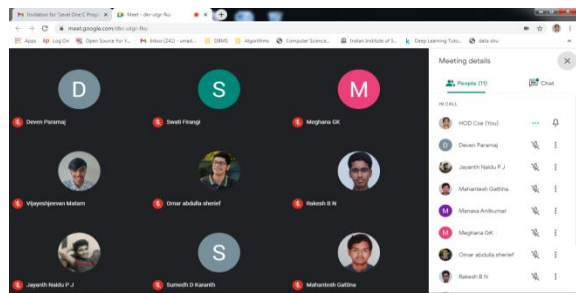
Invitation for "Level One C Prog
Meet - dkr-utgr-fku

meet.google.com/dkr-utgr-fku

Apps
Log On
Open Source for Y...
Inbox (242) - umad...
DBMS
Algorithms
Computer Science...
Indian Institute of S...
Deep Learning Tuto...
data stru

D
Deven Paramaj
S
Swati Firangi
M
Meghana GK
Vijayeshjeevan Matam
Omar abdulla sherief
Rakesh B N
Jayanth Naidu P J
S
Sumedh D Karanth
Mahantesh Gattina

Meeting details
People (11)
Chat
IN CALL
HOD Cse (You)
Deven Paramaj
Jayanth Naidu P J
Mahantesh Gattina
M
Manasa Anilkumar
M
Meghana GK
Omar abdulla sherief
Rakesh B N